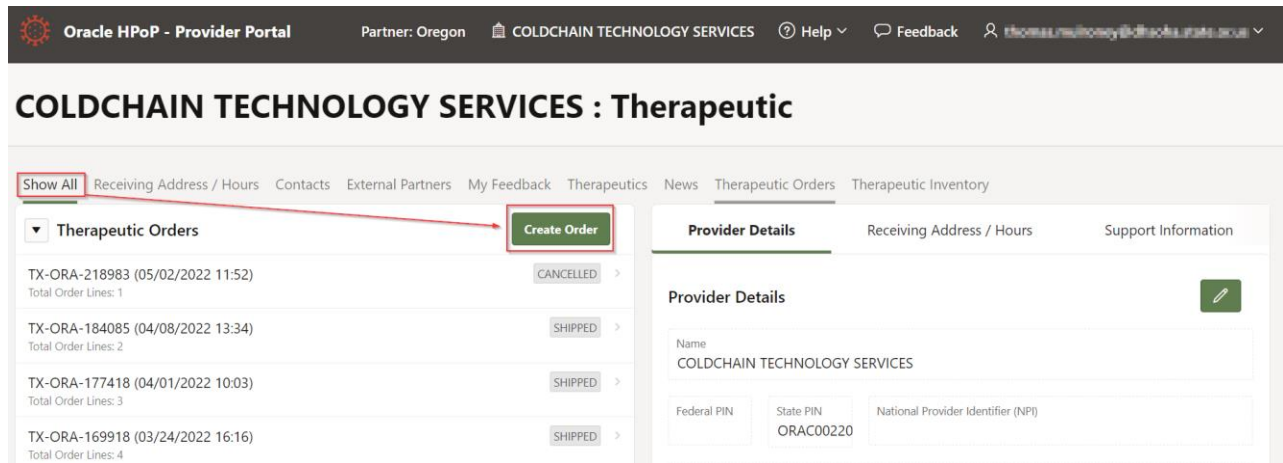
Oracle HPoP - Provider Portal Partner: Oregon COLDCHAIN TECHNOLOGY SERVICES Help Feedback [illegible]

COLDCHAIN TECHNOLOGY SERVICES : Therapeutic

Show All Receiving Address / Hours Contacts External Partners My Feedback Therapeutics News Therapeutic Orders Therapeutic Inventory

Therapeutic Orders

Create Order

TX-ORA-218983 (05/02/2022 11:52)
Total Order Lines: 1
CANCELLED

TX-ORA-184085 (04/08/2022 13:34)
Total Order Lines: 2
SHIPPED

TX-ORA-177418 (04/01/2022 10:03)
Total Order Lines: 3
SHIPPED

TX-ORA-169918 (03/24/2022 16:16)
Total Order Lines: 4
SHIPPED

Provider Details Receiving Address / Hours Support Information

Provider Details

Name
COLDCHAIN TECHNOLOGY SERVICES

Federal PIN

State PIN
ORAC00220

National Provider Identifier (NPI)